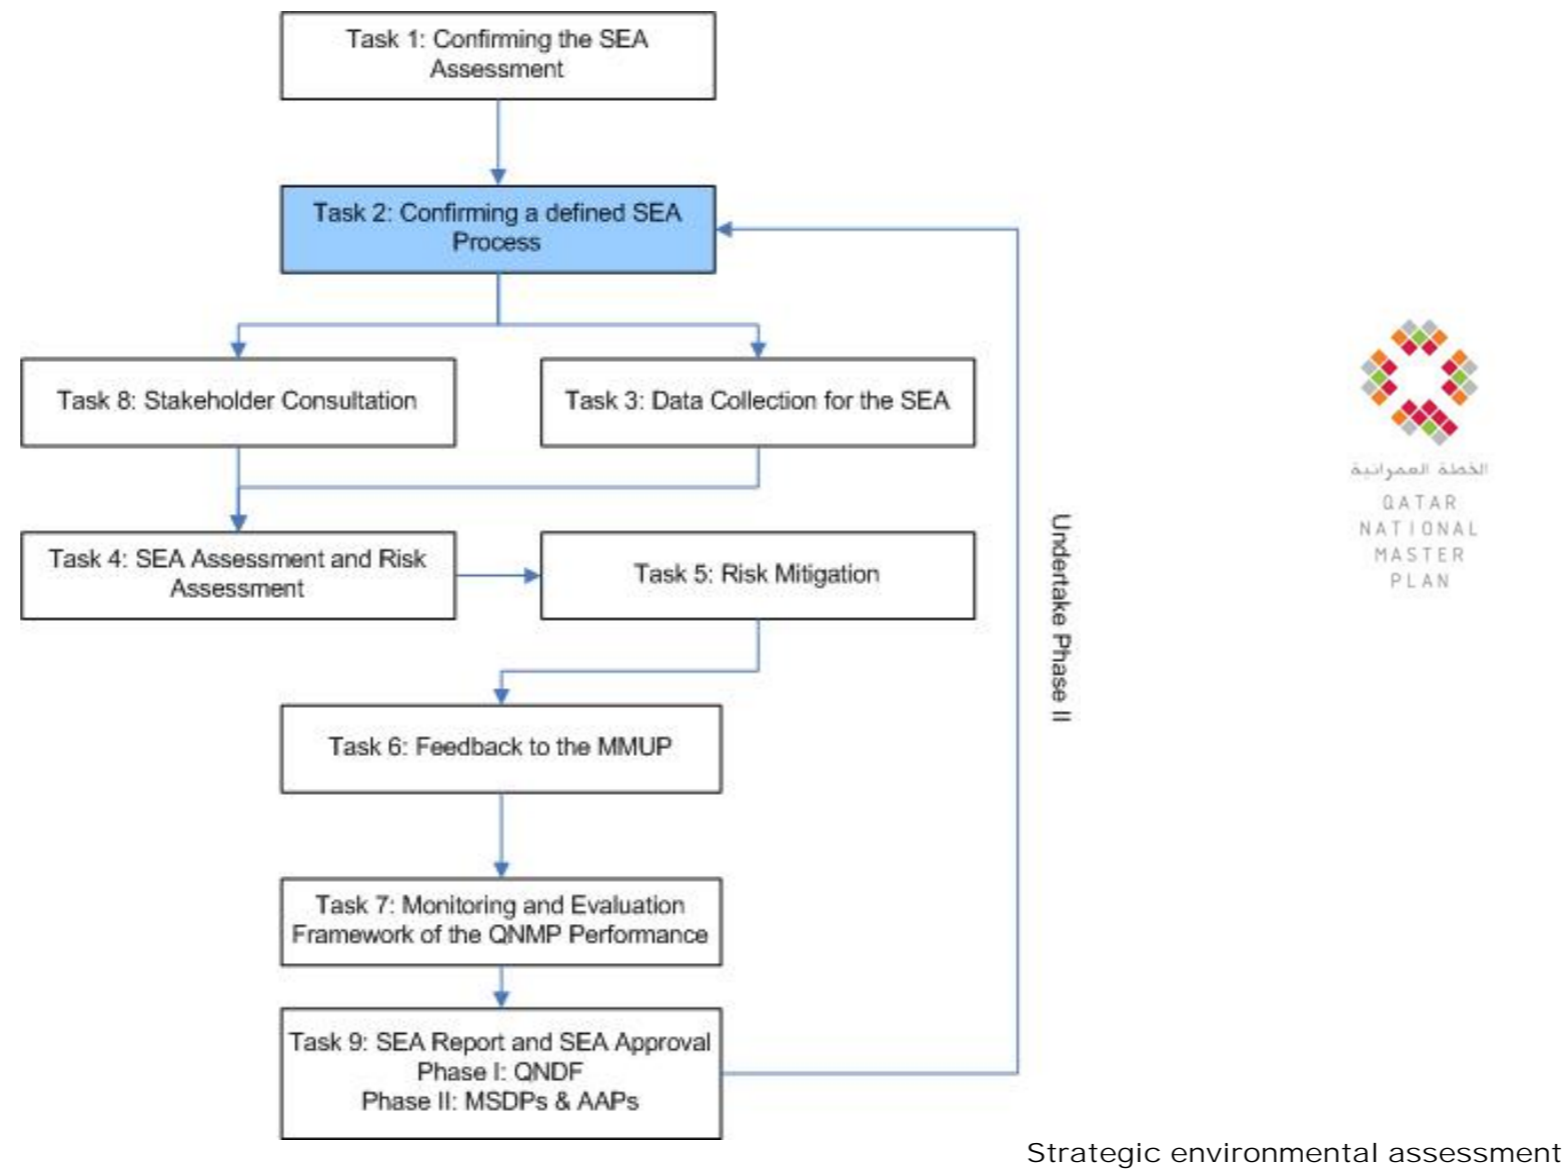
Task 1: Confirming the SEA Assessment

Task 2: Confirming a defined SEA Process

Task 8: Stakeholder Consultation

Task 3: Data Collection for the SEA

Task 4: SEA Assessment and Risk Assessment

Task 5: Risk Mitigation

Task 6: Feedback to the MMUP

Task 7: Monitoring and Evaluation Framework of the QNMP Performance

Task 9: SEA Report and SEA Approval
Phase I: QNDF
Phase II: MSDPs & AAPs

Undertake Phase II

الخطة العمرانية
QATAR
NATIONAL
MASTER
PLAN

Strategic environmental assessment